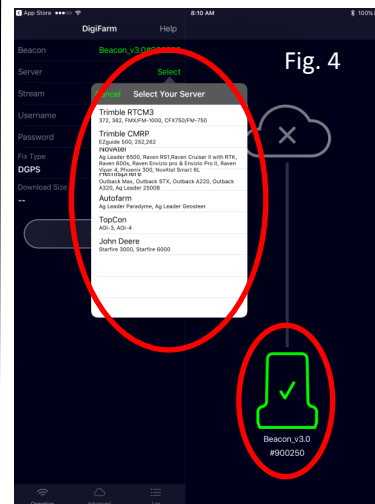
App Store ●●●○○ 8:10 AM 100%

DigiFarm Help

Beacon Beacon_v3.0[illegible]

Server Select

Stream

Username

Password

Fix Type
DGPS

Download Size
--

Fig. 4

Cancel Select Your Server

Trimble RTCM3
372, 382, FMX/FM-1000, CFX750/FM-750

Trimble CMRP
EZguide 500, 252,262

NovAtel
Ag Leader 6500, Raven RS1,Raven Cruiser II with RTK, Raven 600s, Raven Envizio pro & Envizio Pro II, Raven Viper 4, Phoenix 300, NovAtel Smart 6L

Outback
Outback Max, Outback STX, Outback A220, Outback A320, Ag Leader 2500B

Autofarm
Ag Leader Paradyme, Ag Leader Geosteer

TopCon
AGI-3, AGI-4

John Deere
Starfire 3000, Starfire 6000

Beacon_v3.0
#900250

Operation Advanced List